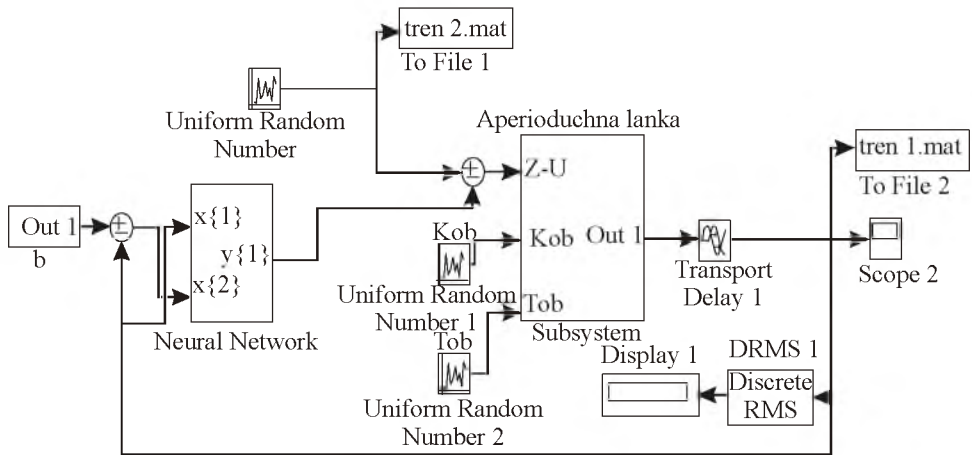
tren 2.mat
To File 1

Uniform Random Number

Aperioduchna lanka

Z-U

Kob

Out 1

Tob

Subsystem

tren 1.mat
To File 2

Out 1
b

$\pm$

x{1}
y{1}
x{2}

Neural Network

$\pm$

Kob

Uniform Random Number 1

Tob

Uniform Random Number 2

Transport Delay 1

Scope 2

Display 1

DRMS 1

Discrete RMS